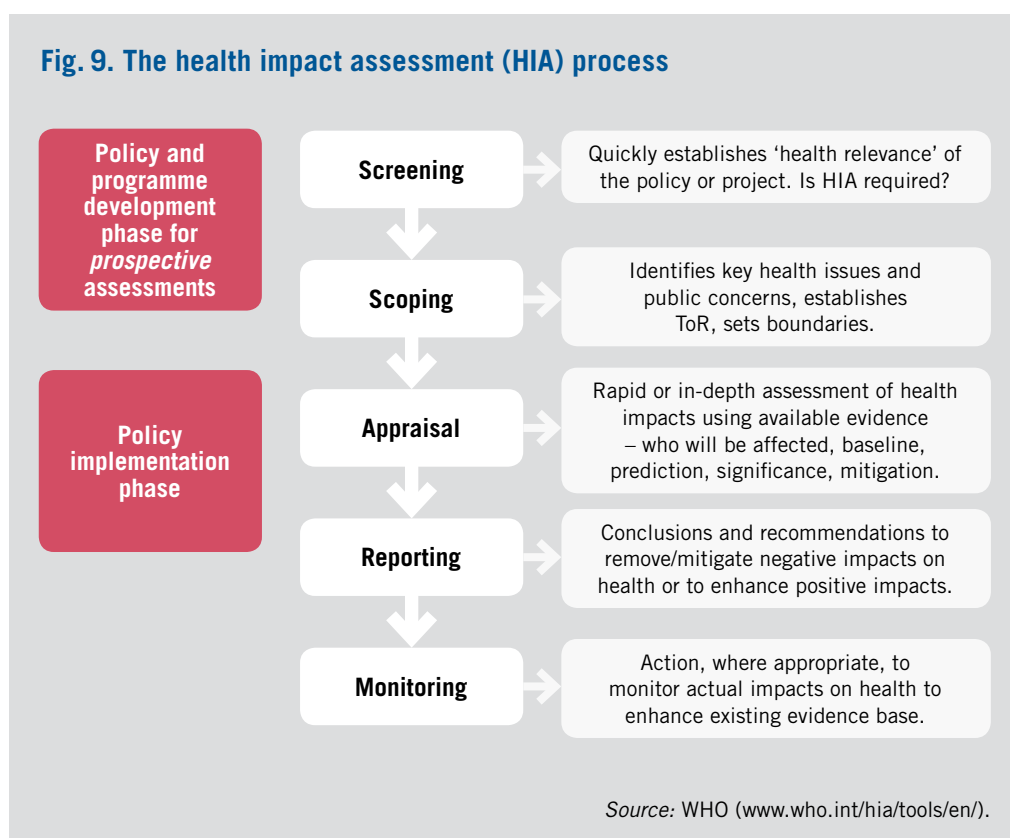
Fig. 9. The health impact assessment (HIA) process

Policy and programme development phase for *prospective* assessments

Policy implementation phase

Screening

Quickly establishes 'health relevance' of the policy or project. Is HIA required?

Scoping

Identifies key health issues and public concerns, establishes ToR, sets boundaries.

Appraisal

Rapid or in-depth assessment of health impacts using available evidence – who will be affected, baseline, prediction, significance, mitigation.

Reporting

Conclusions and recommendations to remove/mitigate negative impacts on health or to enhance positive impacts.

Monitoring

Action, where appropriate, to monitor actual impacts on health to enhance existing evidence base.

*Source:* WHO (www.who.int/hia/tools/en/).